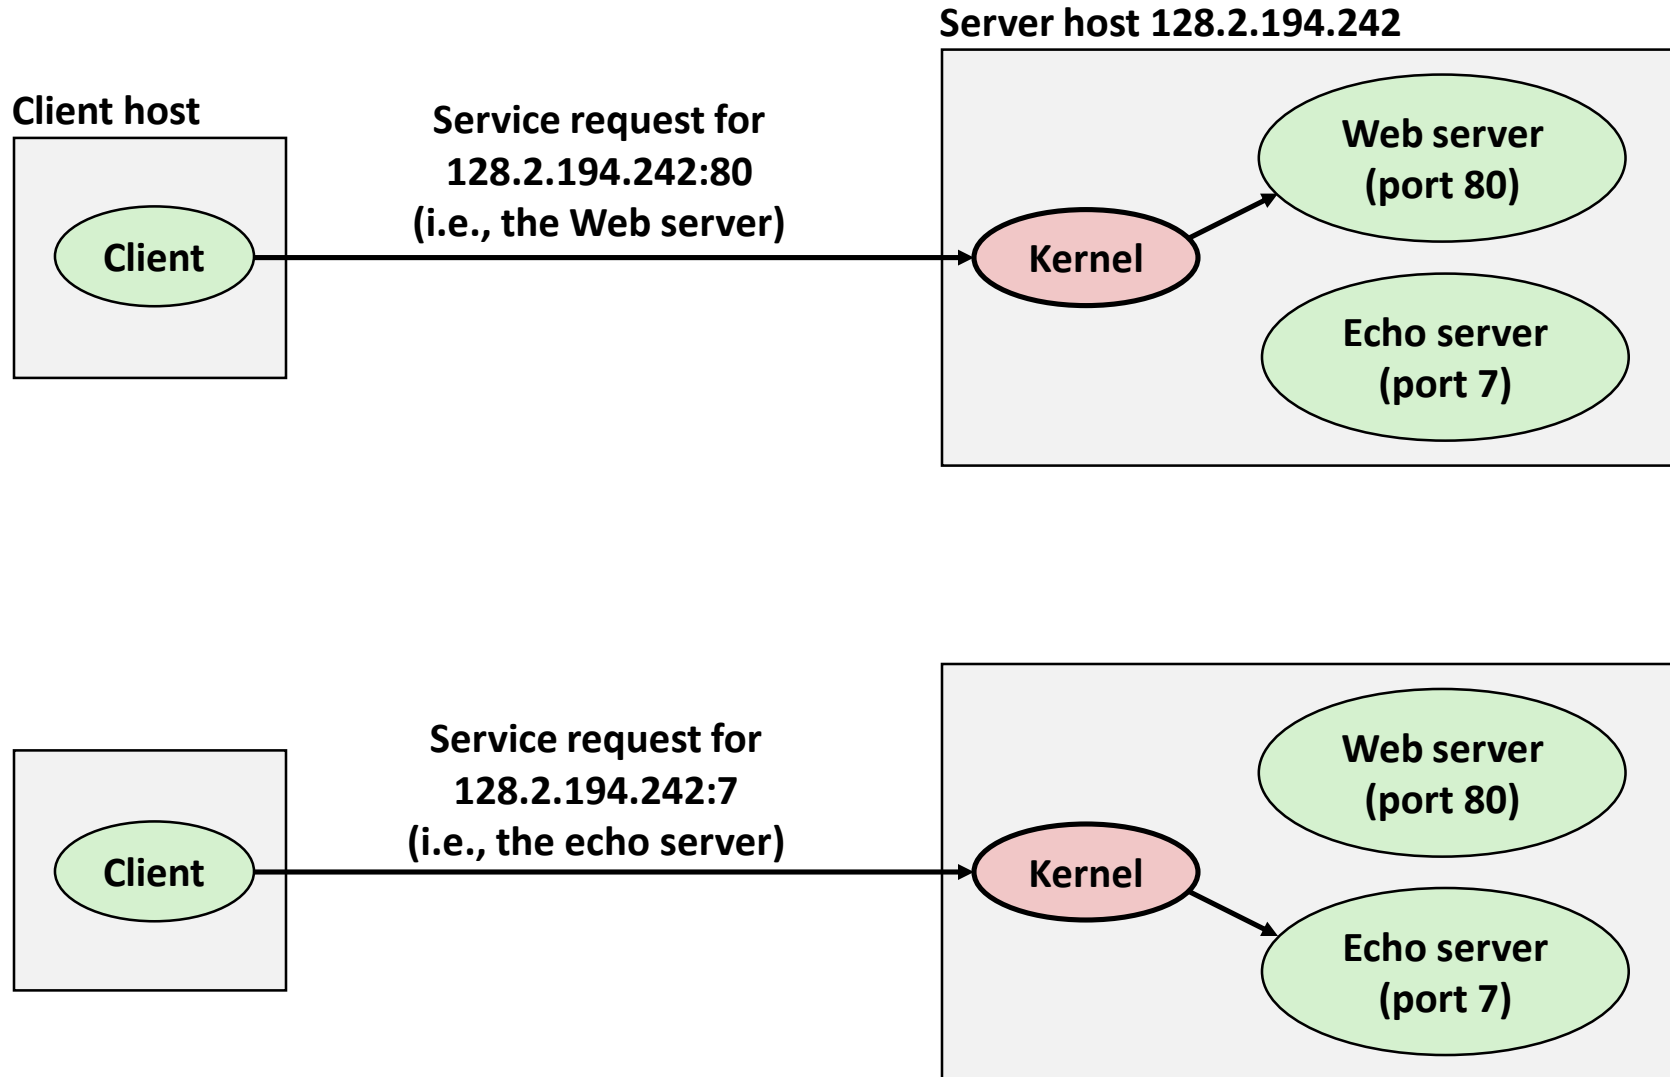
Server host 128.2.194.242

Client host

Service request for 128.2.194.242:80 (i.e., the Web server)

Client

Kernel

Web server (port 80)

Echo server (port 7)

Service request for 128.2.194.242:7 (i.e., the echo server)

Client

Kernel

Web server (port 80)

Echo server (port 7)